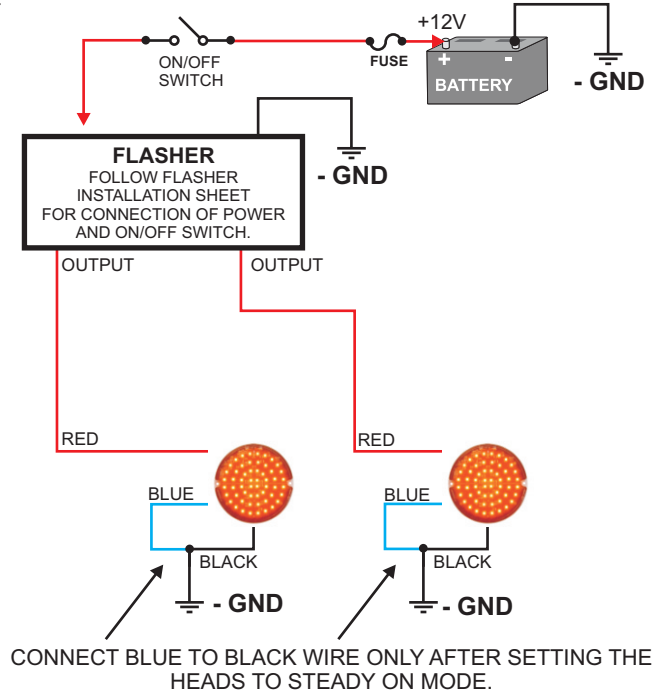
+12V

ON/OFF SWITCH

FUSE

+ -
BATTERY

- GND

FLASHER
FOLLOW FLASHER INSTALLATION SHEET FOR CONNECTION OF POWER AND ON/OFF SWITCH.

- GND

OUTPUT

OUTPUT

RED

RED

BLUE

BLACK

- GND

BLUE

BLACK

- GND

CONNECT BLUE TO BLACK WIRE ONLY AFTER SETTING THE HEADS TO STEADY ON MODE.